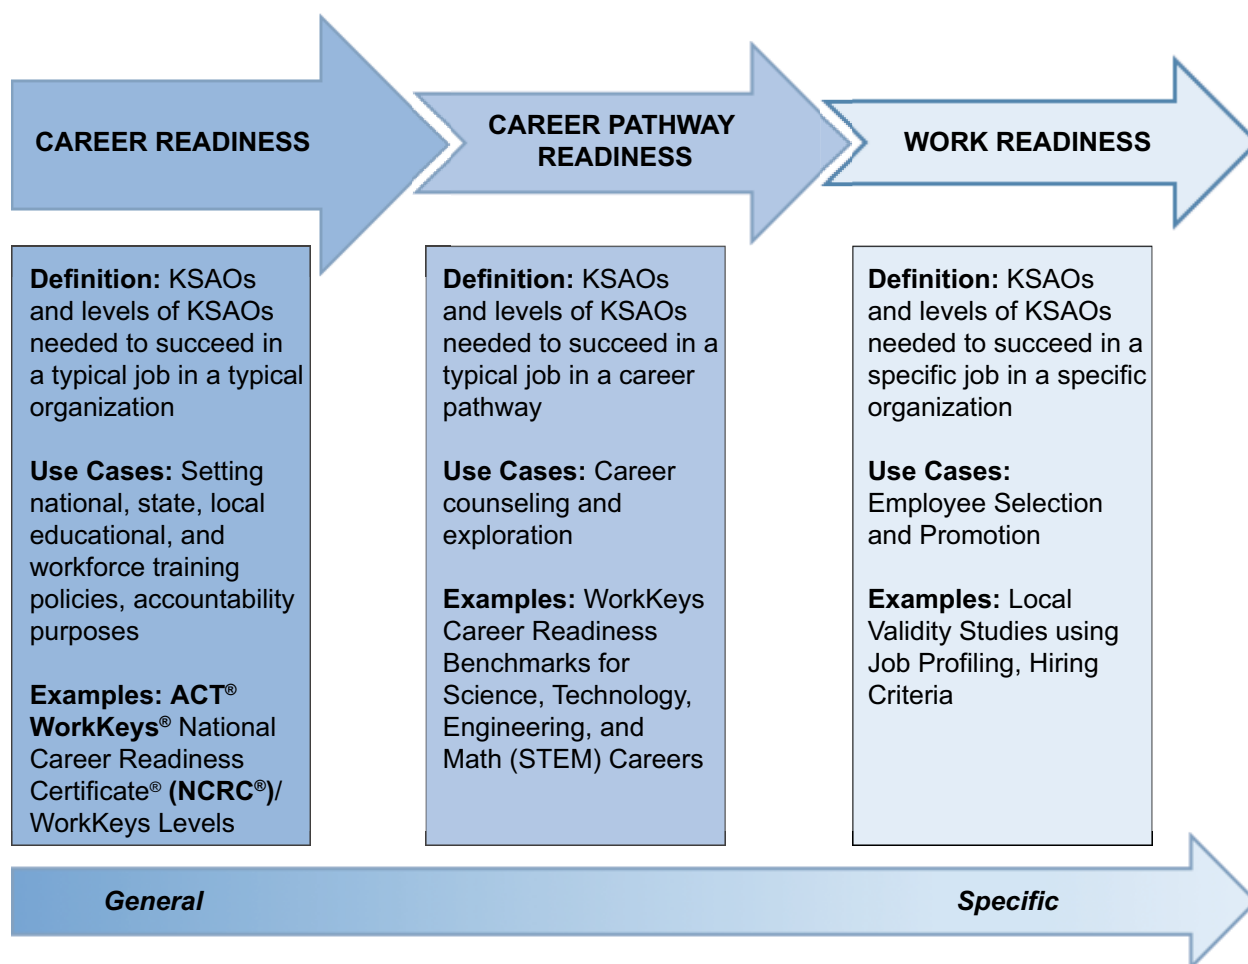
CAREER READINESS

CAREER PATHWAY READINESS

WORK READINESS

Definition: KSAOs and levels of KSAOs needed to succeed in a typical job in a typical organization

Use Cases: Setting national, state, local educational, and workforce training policies, accountability purposes

Examples: ACT® WorkKeys® National Career Readiness Certificate® (NCRC®)/ WorkKeys Levels

Definition: KSAOs and levels of KSAOs needed to succeed in a typical job in a career pathway

Use Cases: Career counseling and exploration

Examples: WorkKeys Career Readiness Benchmarks for Science, Technology, Engineering, and Math (STEM) Careers

Definition: KSAOs and levels of KSAOs needed to succeed in a specific job in a specific organization

Use Cases: Employee Selection and Promotion

Examples: Local Validity Studies using Job Profiling, Hiring Criteria

General

Specific